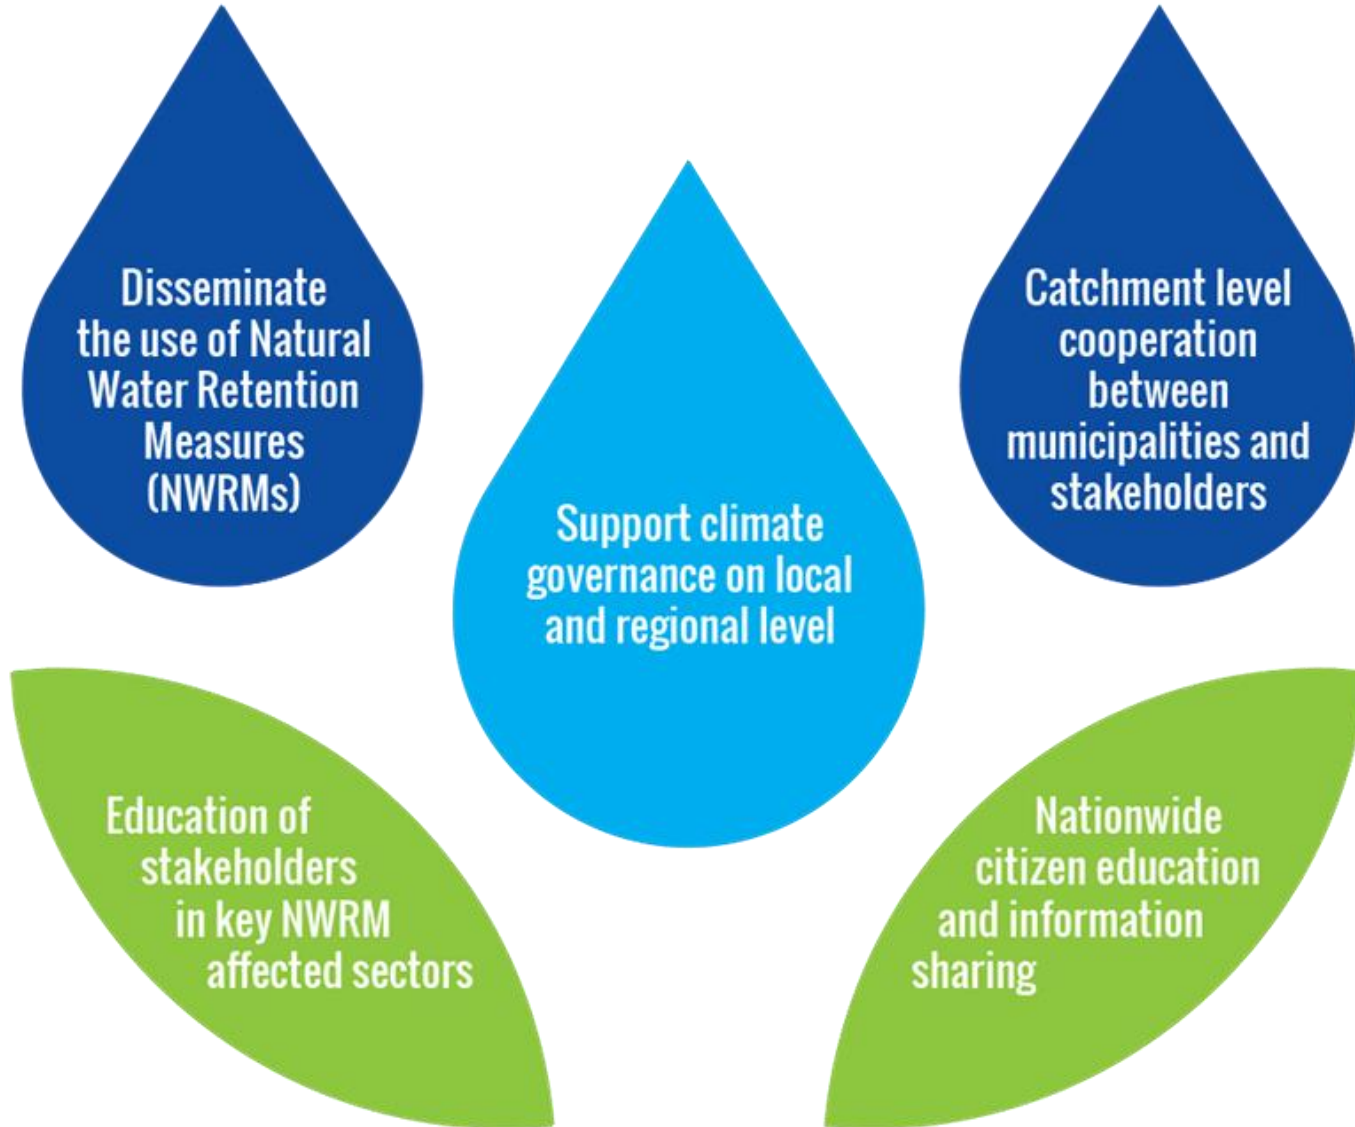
Disseminate the use of Natural Water Retention Measures (NWRMs)

Catchment level cooperation between municipalities and stakeholders

Support climate governance on local and regional level

Education of stakeholders in key NWRM affected sectors

Nationwide citizen education and information sharing